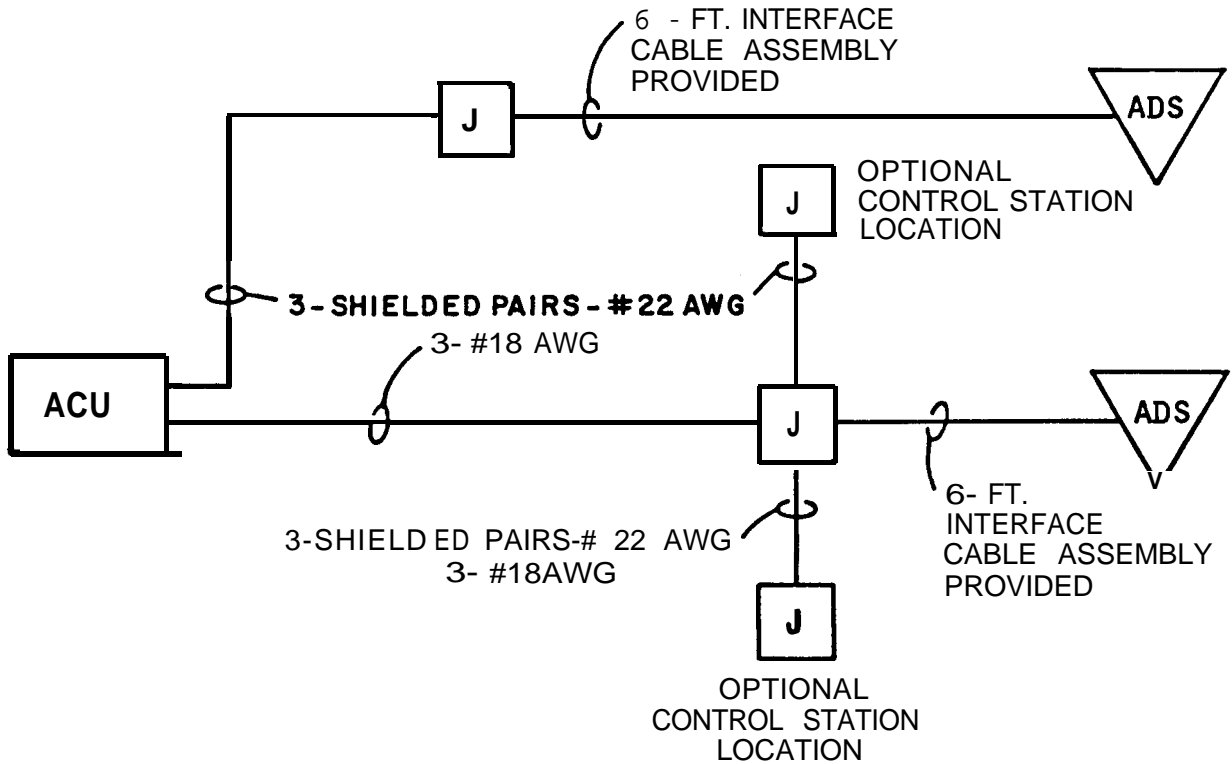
6 - FT. INTERFACE CABLE ASSEMBLY PROVIDED

J

ADS

J

OPTIONAL CONTROL STATION LOCATION

3-SHIELDED PAIRS-#22 AWG

3- #18 AWG

ACU

J

ADS

V

6- FT. INTERFACE CABLE ASSEMBLY PROVIDED

3-SHIELD ED PAIRS-# 22 AWG
3- #18AWG

J

OPTIONAL CONTROL STATION LOCATION